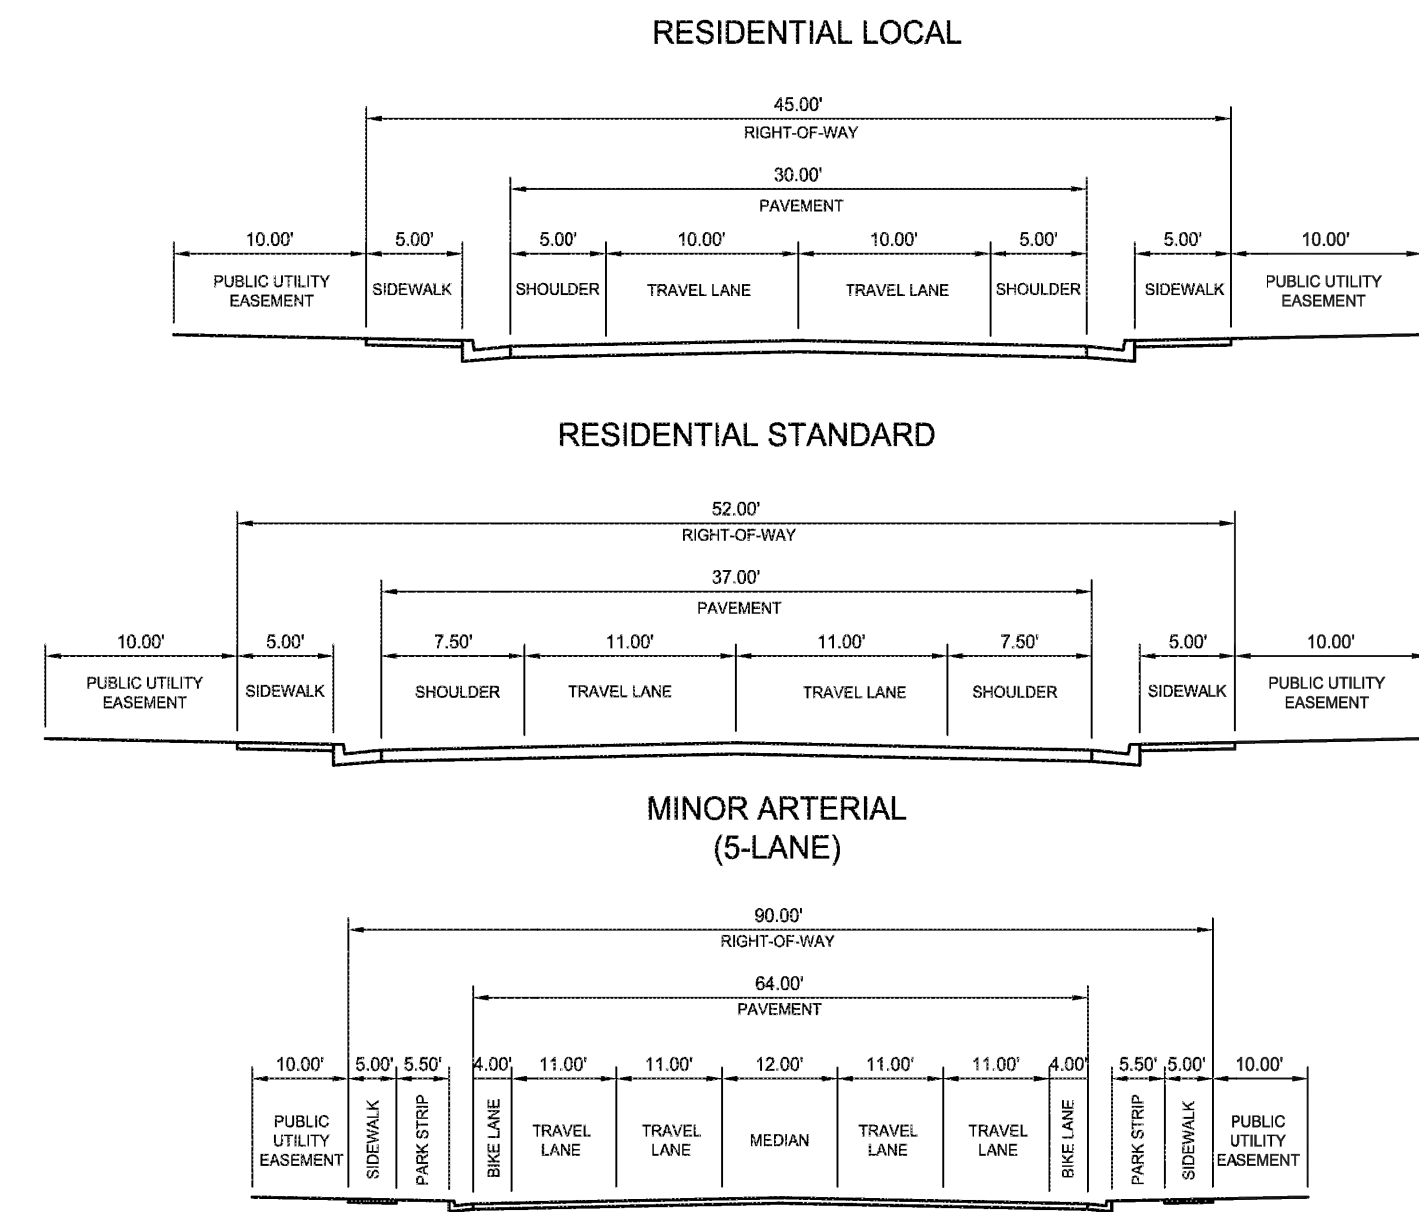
RESIDENTIAL LOCAL

45.00'
RIGHT-OF-WAY

30.00'
PAVEMENT

| 10.00' | 5.00' | 5.00' | 10.00' | 10.00' | 5.00' | 5.00' | 10.00' |
|---|---|---|---|---|---|---|---|
| PUBLIC UTILITY EASEMENT | SIDEWALK | SHOULDER | TRAVEL LANE | TRAVEL LANE | SHOULDER | SIDEWALK | PUBLIC UTILITY EASEMENT |

RESIDENTIAL STANDARD

52.00'
RIGHT-OF-WAY

37.00'
PAVEMENT

| 10.00' | 5.00' | 7.50' | 11.00' | 11.00' | 7.50' | 5.00' | 10.00' |
|---|---|---|---|---|---|---|---|
| PUBLIC UTILITY EASEMENT | SIDEWALK | SHOULDER | TRAVEL LANE | TRAVEL LANE | SHOULDER | SIDEWALK | PUBLIC UTILITY EASEMENT |

MINOR ARTERIAL
(5-LANE)

90.00'
RIGHT-OF-WAY

64.00'
PAVEMENT

| 10.00' | 5.00' | 5.50' | 4.00' | 11.00' | 11.00' | 12.00' | 11.00' | 11.00' | 4.00' | 5.50' | 5.00' | 10.00' |
|---|---|---|---|---|---|---|---|---|---|---|---|---|
| PUBLIC UTILITY EASEMENT | SIDEWALK | PARK STRIP | BIKE LANE | TRAVEL LANE | TRAVEL LANE | MEDIAN | TRAVEL LANE | TRAVEL LANE | BIKE LANE | PARK STRIP | SIDEWALK | PUBLIC UTILITY EASEMENT |